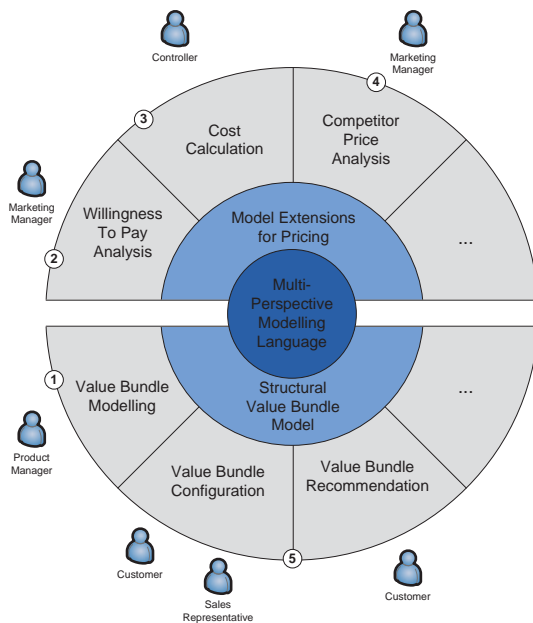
Controller

Marketing Manager

3

Cost Calculation

4

Competitor Price Analysis

Marketing Manager

Willingness To Pay Analysis

2

Model Extensions for Pricing

...

Multi-Perspective Modelling Language

1

Value Bundle Modelling

Structural Value Bundle Model

...

Product Manager

Value Bundle Configuration

Value Bundle Recommendation

5

Customer

Sales Representative

Customer